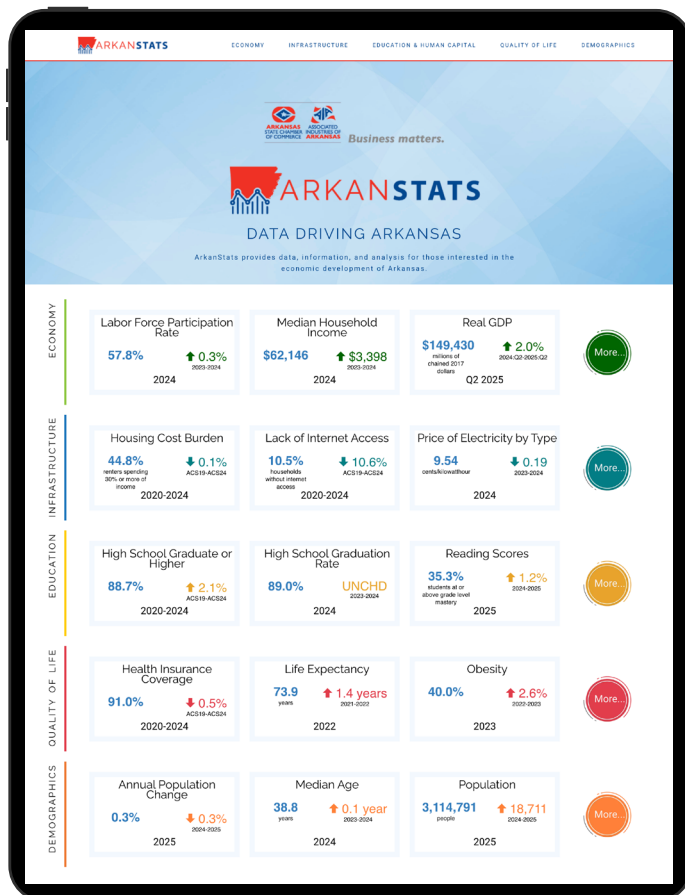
ARKANSTATS

ECONOMY INFRASTRUCTURE EDUCATION & HUMAN CAPITAL QUALITY OF LIFE DEMOGRAPHICS

ARKANSAS STATE CHAMBER OF COMMERCE ASSOCIATED INDUSTRIES OF ARKANSAS Business matters.

ARKANSTATS

DATA DRIVING ARKANSAS

ArkanStats provides data, information, and analysis for those interested in the economic development of Arkansas.

ECONOMY

Labor Force Participation Rate
57.8% 0.3% 2023-2024
2024

Median Household Income
$62,146 $3,398 2023-2024
2024

Real GDP
$149,430 millions of chained 2017 dollars 2.0% 2024-Q2-2025-Q2
Q2 2025

More...

INFRASTRUCTURE

Housing Cost Burden
44.8% renters spending 30% or more of income 0.1% ACS19-ACS24
2020-2024

Lack of Internet Access
10.5% households without internet access 10.6% ACS19-ACS24
2020-2024

Price of Electricity by Type
9.54 cents/kilowatthour 0.19 2023-2024
2024

More...

EDUCATION

High School Graduate or Higher
88.7% 2.1% ACS19-ACS24
2020-2024

High School Graduation Rate
89.0% UNCHD 2023-2024
2024

Reading Scores
35.3% students at or above grade level mastery 1.2% 2024-2025
2025

More...

QUALITY OF LIFE

Health Insurance Coverage
91.0% 0.5% ACS19-ACS24
2020-2024

Life Expectancy
73.9 years 1.4 years 2021-2022
2022

Obesity
40.0% 2.6% 2022-2023
2023

More...

DEMOGRAPHICS

Annual Population Change
0.3% 0.3% 2024-2025
2025

Median Age
38.8 years 0.1 year 2023-2024
2024

Population
3,114,791 people 18,711 2024-2025
2025

More...